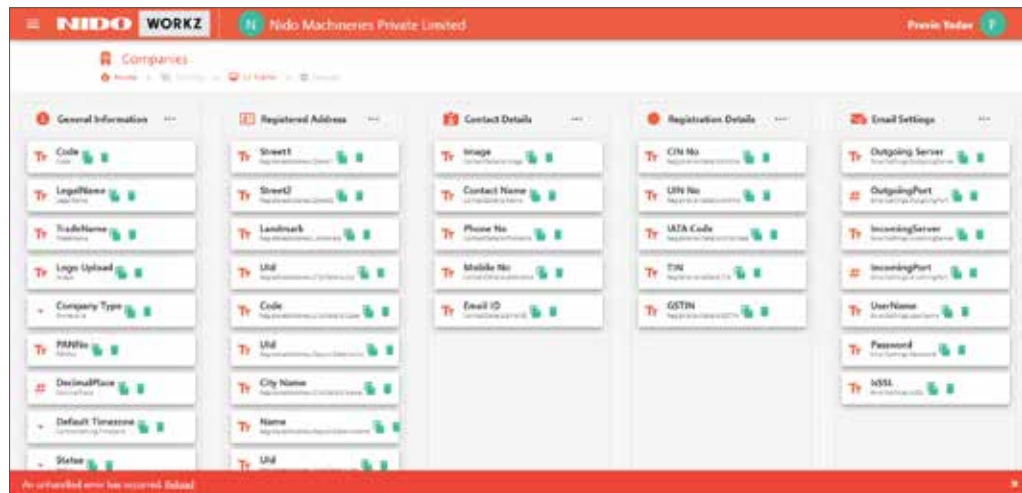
NIDO WORKZ

N Nido Machineries Private Limited

Pravin Yadav P

Companies

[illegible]

General Information ···

Tr Code
Code

Tr LegalName
LegalName

Tr TradeName
TradeName

Tr Logo Upload
Image

Company Type
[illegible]

Tr PANNo
PANNo

# DecimalPlace
DecimalPlace

Default Timezone
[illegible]

Status

Registered Address ···

Tr Street1
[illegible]

Tr Street2
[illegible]

Tr Landmark
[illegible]

Tr UId
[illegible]

Tr Code
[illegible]

Tr UId
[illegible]

Tr City Name
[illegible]

Tr Name
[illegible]

Tr UId

Contact Details ···

Tr Image
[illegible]

Tr Contact Name
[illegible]

Tr Phone No
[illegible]

Tr Mobile No
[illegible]

Tr Email ID
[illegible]

Registration Details ···

Tr CIN No
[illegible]

Tr UIN No
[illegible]

Tr IATA Code
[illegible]

Tr TIN
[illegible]

Tr GSTIN
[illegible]

Email Settings ···

Tr Outgoing Server
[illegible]

# OutgoingPort
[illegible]

Tr IncomingServer
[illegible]

# IncomingPort
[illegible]

Tr UserName
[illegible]

Tr Password
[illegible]

Tr IsSSL
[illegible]

An unhandled error has occurred. Reload

×